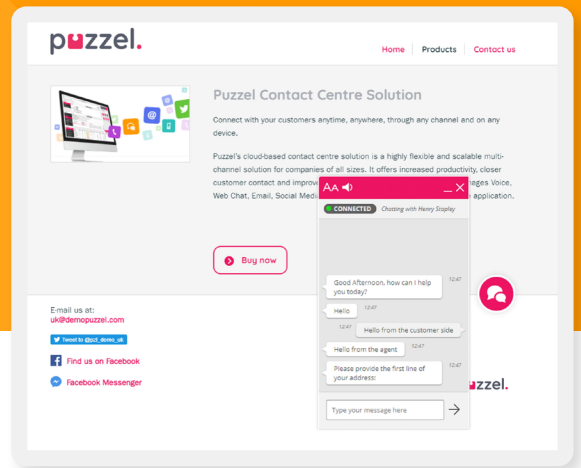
puzzel.

Home Products Contact us

Puzzel Contact Centre Solution

Connect with your customers anytime, anywhere, through any channel and on any device.

Puzzel's cloud-based contact centre solution is a highly flexible and scalable multi-channel solution for companies of all sizes. It offers increased productivity, closer customer contact and improv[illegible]ages Voice, Web Chat, Email, Social Medi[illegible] application.

Buy now

E-mail us at:
uk@demopuzzel.com

Tweet to @pzl_demo_uk

Find us on Facebook

Facebook Messenger

AA

CONNECTED Chatting with Henry Scapley

Good Afternoon, how can I help you today? 12:47

Hello 12:47

12:47 Hello from the customer side

Hello from the agent 12:47

Please provide the first line of your address: 12:47

Type your message here

uzzel.